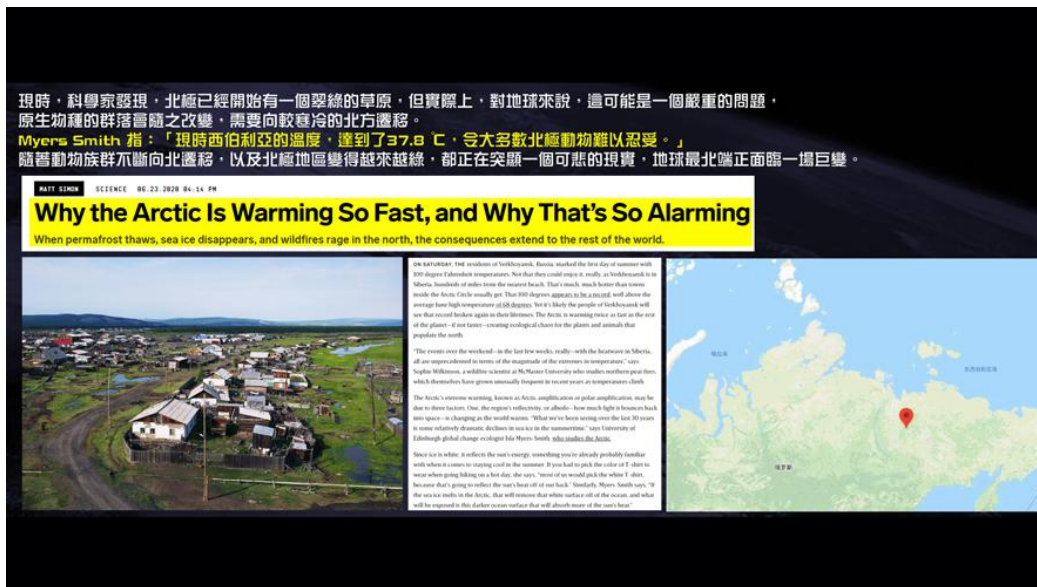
現時，科學家發現，北極已經開始有一個翠綠的草原，但實際上，對地球來說，這可能是一個嚴重的問題，原生物種的群落會隨之改變，需要向較寒冷的北方遷移。

Myers Smith 指：「現時西伯利亞的溫度，達到了37.8 ℃，令大多數北極動物難以忍受。」

隨着動物族群不斷向北遷移，以及北極地區變得越來越綠，都正在突顯一個可悲的現實，地球最北端正面臨一場巨變。

MATT SIMON SCIENCE 06.23.2020 04:14 PM

Why the Arctic Is Warming So Fast, and Why That's So Alarming

When permafrost thaws, sea ice disappears, and wildfires rage in the north, the consequences extend to the rest of the world.

ON SATURDAY, THE residents of Verkhoyansk, Russia, marked the first day of summer with 100 degree Fahrenheit temperatures. Not that they could enjoy it, really, as Verkhoyansk is in Siberia, hundreds of miles from the nearest beach. That's much, much hotter than towns inside the Arctic Circle usually get. That 100 degrees appears to be a record, well above the average June high temperature of 68 degrees. Yet it's likely the people of Verkhoyansk will see that record broken again in their lifetimes. The Arctic is warming twice as fast as the rest of the planet—if not faster—creating ecological chaos for the plants and animals that populate the north.

"The events over the weekend—in the last few weeks, really—with the heatwave in Siberia, all are unprecedented in terms of the magnitude of the extremes in temperature," says Sophie Wilkinson, a wildfire scientist at McMaster University who studies northern peat fires, which themselves have grown unusually frequent in recent years as temperatures climb.

The Arctic's extreme warming, known as Arctic amplification or polar amplification, may be due to three factors. One, the region's reflectivity, or albedo—how much light it bounces back into space—is changing as the world warms. "What we've been seeing over the last 30 years is some relatively dramatic declines in sea ice in the summertime," says University of Edinburgh global change ecologist Isla Myers-Smith, who studies the Arctic.

Since ice is white, it reflects the sun's energy, something you're already probably familiar with when it comes to staying cool in the summer. If you had to pick the color of T-shirt to wear when going hiking on a hot day, she says, "most of us would pick the white T-shirt, because that's going to reflect the sun's heat off of our back." Similarly, Myers-Smith says, "If the sea ice melts in the Arctic, that will remove that white surface off of the ocean, and what will be exposed is this darker ocean surface that will absorb more of the sun's heat."

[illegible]